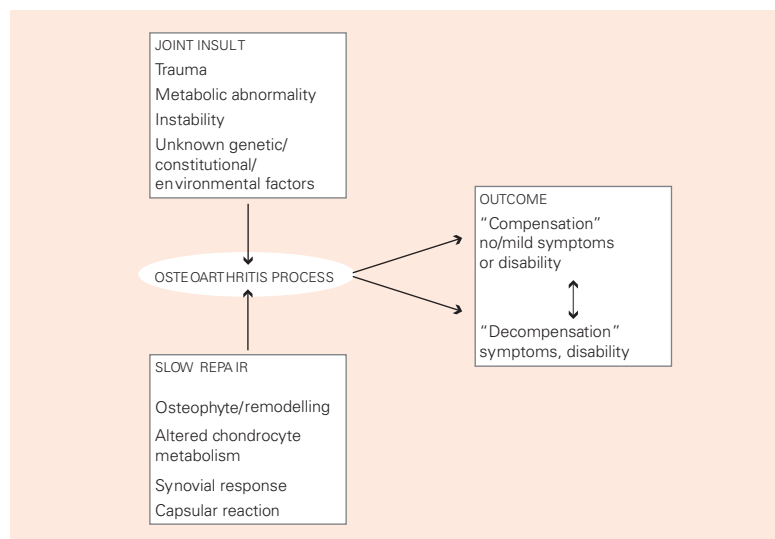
JOINT INSULT
Trauma
Metabolic abnormality
Instability
Unknown genetic/ constitutional/ environmental factors

OSTEOARTHRITIS PROCESS

SLOW REPAIR
Osteophyte/remodelling
Altered chondrocyte metabolism
Synovial response
Capsular reaction

OUTCOME
"Compensation" no/mild symptoms or disability

"Decompensation" symptoms, disability